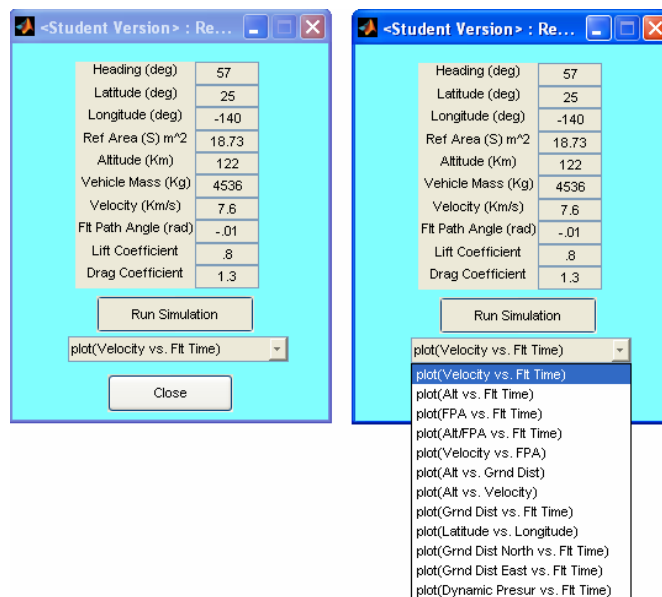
<Student Version> : Re...

| Heading (deg) | 57 |
|---|---|
| Latitude (deg) | 25 |
| Longitude (deg) | -140 |
| Ref Area (S) m^2 | 18.73 |
| Altitude (Km) | 122 |
| Vehicle Mass (Kg) | 4536 |
| Velocity (Km/s) | 7.6 |
| Flt Path Angle (rad) | -.01 |
| Lift Coefficient | .8 |
| Drag Coefficient | 1.3 |

Run Simulation

plot(Velocity vs. Flt Time)

Close

<Student Version> : Re...

| Heading (deg) | 57 |
|---|---|
| Latitude (deg) | 25 |
| Longitude (deg) | -140 |
| Ref Area (S) m^2 | 18.73 |
| Altitude (Km) | 122 |
| Vehicle Mass (Kg) | 4536 |
| Velocity (Km/s) | 7.6 |
| Flt Path Angle (rad) | -.01 |
| Lift Coefficient | .8 |
| Drag Coefficient | 1.3 |

Run Simulation

plot(Velocity vs. Flt Time)

plot(Velocity vs. Flt Time)
plot(Alt vs. Flt Time)
plot(FPA vs. Flt Time)
plot(Alt/FPA vs. Flt Time)
plot(Velocity vs. FPA)
plot(Alt vs. Grnd Dist)
plot(Alt vs. Velocity)
plot(Grnd Dist vs. Flt Time)
plot(Latitude vs. Longitude)
plot(Grnd Dist North vs. Flt Time)
plot(Grnd Dist East vs. Flt Time)
plot(Dynamic Presur vs. Flt Time)